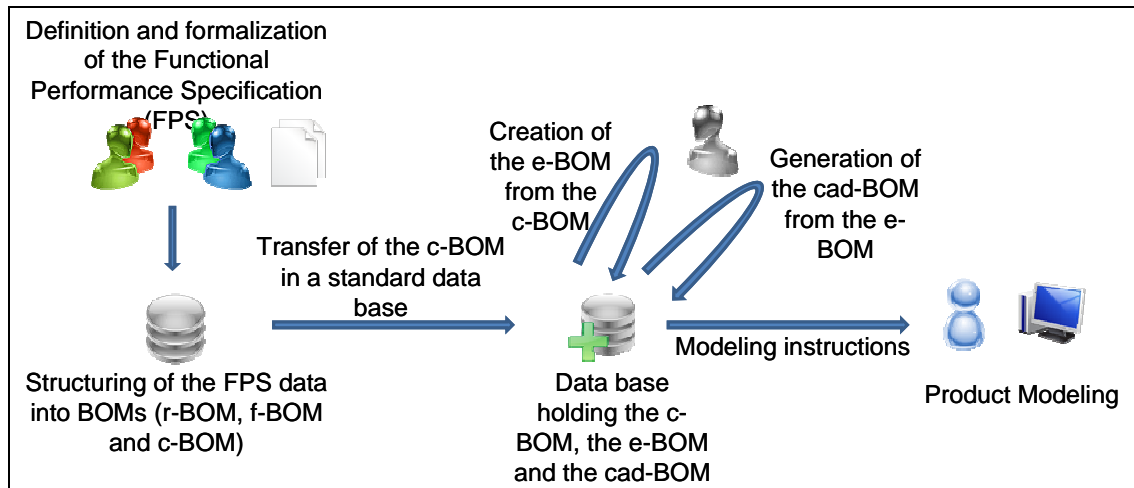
Definition and formalization of the Functional Performance Specification (FPS)

Creation of the e-BOM from the c-BOM

Generation of the cad-BOM from the e-BOM

Transfer of the c-BOM in a standard data base

Structuring of the FPS data into BOMs (r-BOM, f-BOM and c-BOM)

Data base holding the c-BOM, the e-BOM and the cad-BOM

Modeling instructions

Product Modeling